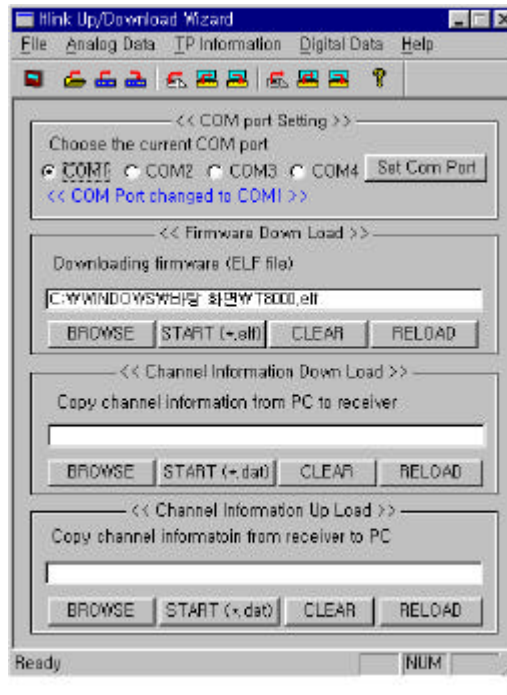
Itlink Up/Download Wizard

File Analog Data TP Information Digital Data Help

<< COM port Setting >>

Choose the current COM port

COM1 COM2 COM3 COM4 Set Com Port

<< COM Port changed to COM1 >>

<< Firmware Down Load >>

Downloading firmware (ELF file)

C:₩WINDOWS₩바탕 화면₩T8000.elf

BROWSE START (*.elf) CLEAR RELOAD

<< Channel Information Down Load >>

Copy channel information from PC to receiver

BROWSE START (*.dat) CLEAR RELOAD

<< Channel Information Up Load >>

Copy channel informatoin from receiver to PC

BROWSE START (*.dat) CLEAR RELOAD

Ready NUM